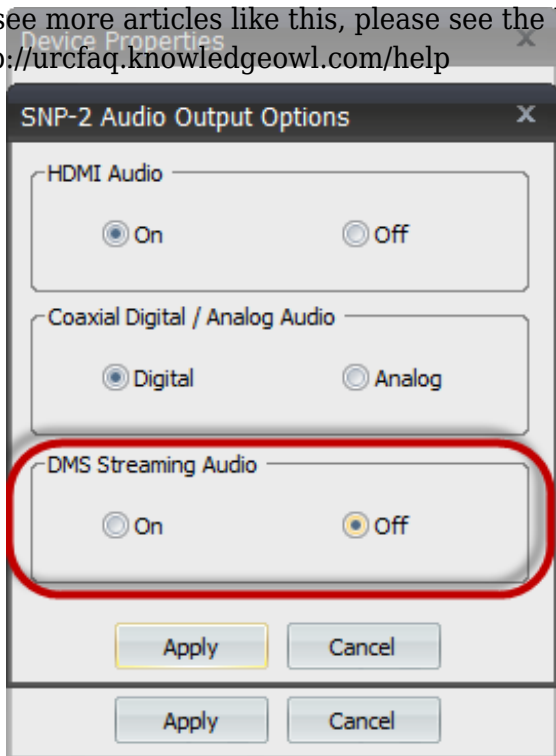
see more articles like this, please see the
Device Properties
://urcfaq.knowledgeowl.com/help

SNP-2 Audio Output Options

HDMI Audio
On
Off

Coaxial Digital / Analog Audio
Digital
Analog

DMS Streaming Audio
On
Off

Apply
Cancel

Apply
Cancel